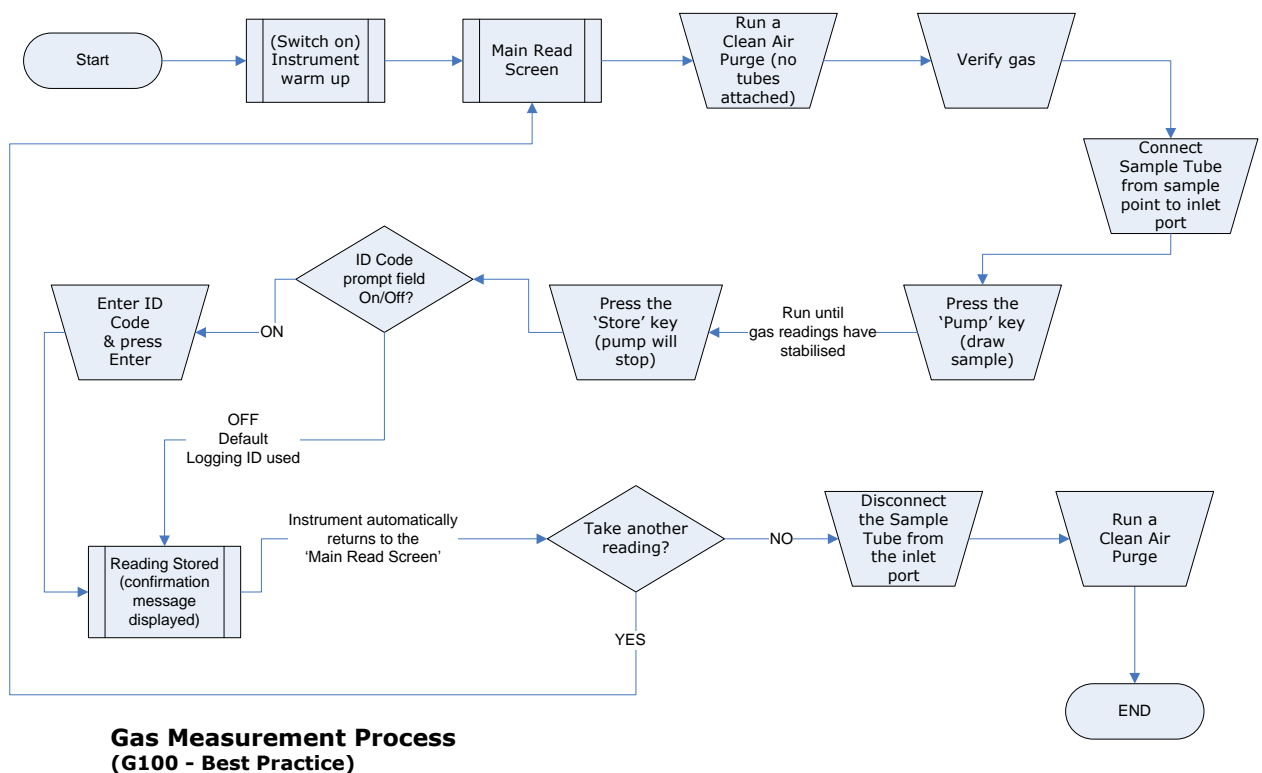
Start

(Switch on) Instrument warm up

Main Read Screen

Run a Clean Air Purge (no tubes attached)

Verify gas

Connect Sample Tube from sample point to inlet port

Press the 'Pump' key (draw sample)

Run until gas readings have stabilised

Press the 'Store' key (pump will stop)

ID Code prompt field On/Off?

ON

Enter ID Code & press Enter

OFF Default Logging ID used

Reading Stored (confirmation message displayed)

Instrument automatically returns to the 'Main Read Screen'

Take another reading?

NO

YES

Disconnect the Sample Tube from the inlet port

Run a Clean Air Purge

END

**Gas Measurement Process**
**(G100 - Best Practice)**